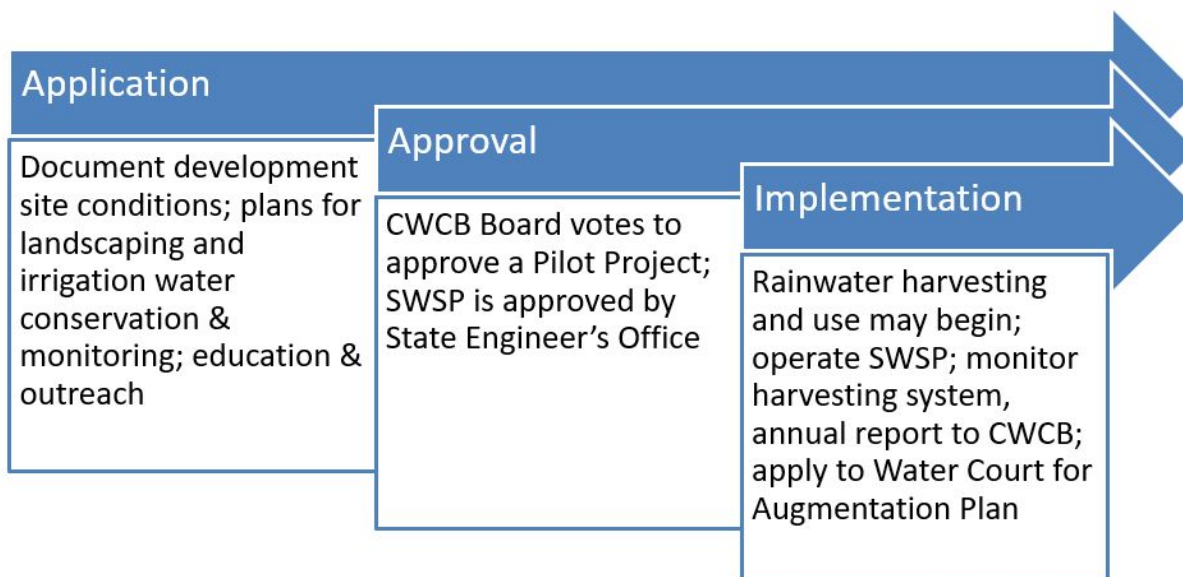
Application

Document development site conditions; plans for landscaping and irrigation water conservation & monitoring; education & outreach

Approval

CWCB Board votes to approve a Pilot Project; SWSP is approved by State Engineer's Office

Implementation

Rainwater harvesting and use may begin; operate SWSP; monitor harvesting system, annual report to CWCB; apply to Water Court for Augmentation Plan